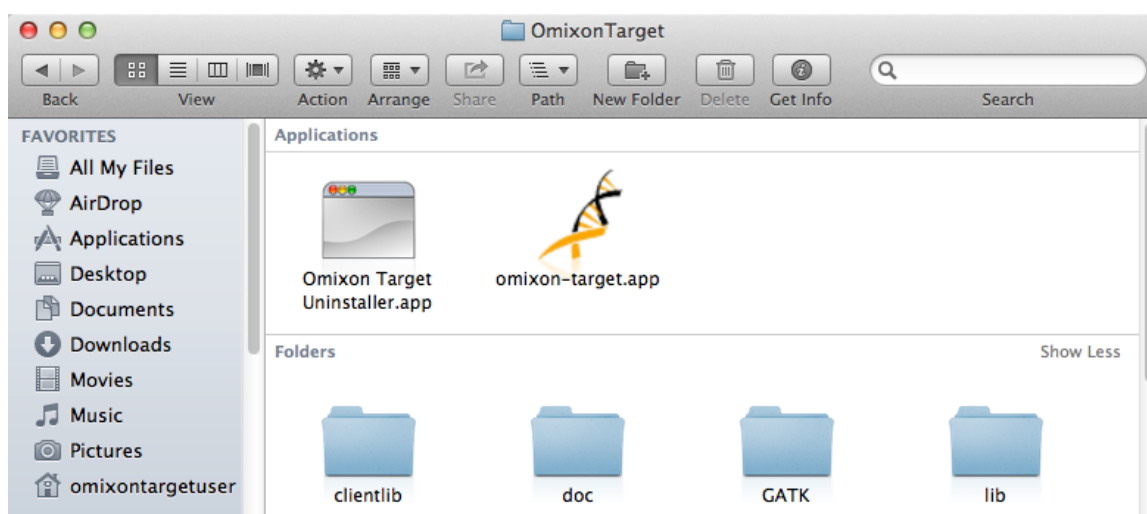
OmixonTarget

Back View Action Arrange Share Path New Folder Delete Get Info Search

FAVORITES
All My Files
AirDrop
Applications
Desktop
Documents
Downloads
Movies
Music
Pictures
omixontargetuser

Applications

Omixon Target Uninstaller.app
omixon-target.app

Folders
Show Less

clientlib
doc
GATK
lib